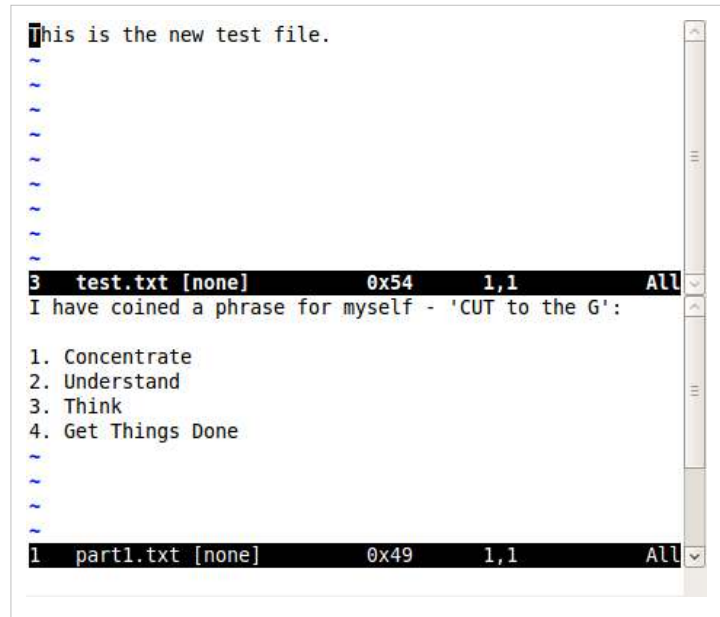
This is the new test file.
~
~
~
~
~
~
~
~
~
3 test.txt [none] 0x54 1,1 All
I have coined a phrase for myself - 'CUT to the G':

1. Concentrate
2. Understand
3. Think
4. Get Things Done
~
~
~
~
1 part1.txt [none] 0x49 1,1 All